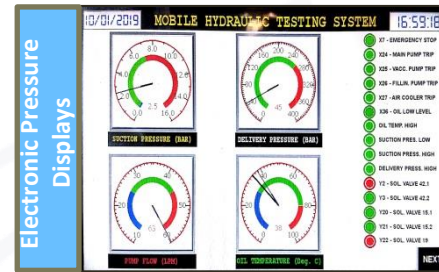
Electronic Pressure Displays

10/01/2019 MOBILE HYDRAULIC TESTING SYSTEM 16:59:18

0 2.5 5
SUCTION PRESSURE (BAR)

0 45 90
DELIVERY PRESSURE (BAR)

0 63
PUMP FLOW (LPM)

0 50 100
OIL TEMPERATURE (Deg. C)

X7 - EMERGENCY STOP
X24 - MAIN PUMP TRIP
X25 - VACC. PUMP TRIP
X26 - FILLIN. PUMP TRIP
X27 - AIR COOLER TRIP
X36 - OIL LOW LEVEL
OIL TEMP. HIGH
SUCTION PRESS. LOW
SUCTION PRESS. HIGH
DELIVERY PRESS. HIGH
Y2 - SOL. VALVE 42.1
Y3 - SOL. VALVE 42.2
Y20 - SOL. VALVE 15.1
Y21 - SOL. VALVE 15.2
Y22 - SOL. VALVE 19

NEXT